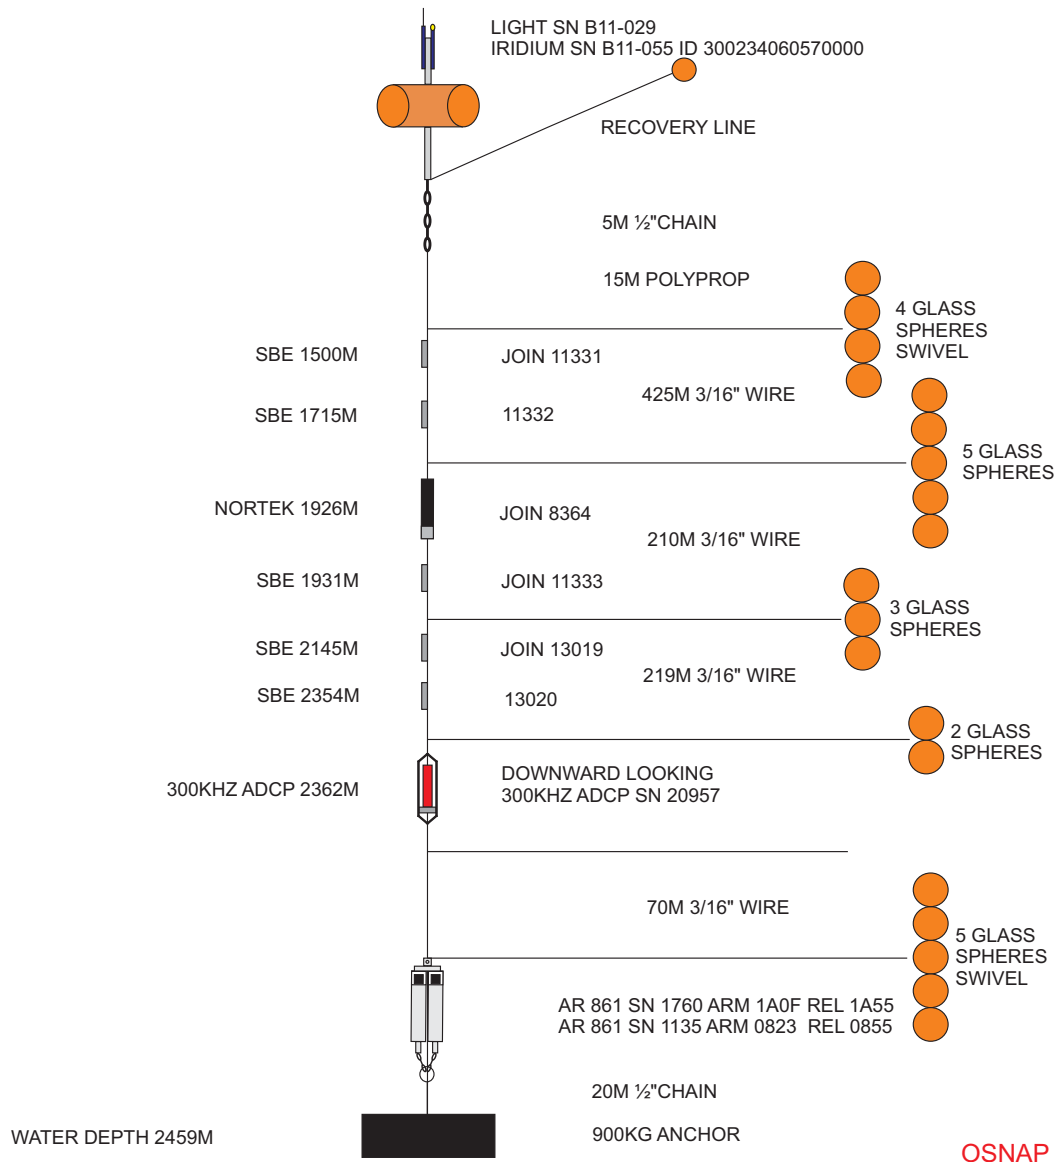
LIGHT SN B11-029
IRIDIUM SN B11-055 ID 300234060570000

RECOVERY LINE

5M ½"CHAIN

15M POLYPROP

4 GLASS SPHERES SWIVEL

SBE 1500M

JOIN 11331

425M 3/16" WIRE

SBE 1715M

11332

5 GLASS SPHERES

NORTEK 1926M

JOIN 8364

210M 3/16" WIRE

SBE 1931M

JOIN 11333

3 GLASS SPHERES

SBE 2145M

JOIN 13019

219M 3/16" WIRE

SBE 2354M

13020

2 GLASS SPHERES

300KHZ ADCP 2362M

DOWNWARD LOOKING
300KHZ ADCP SN 20957

70M 3/16" WIRE

5 GLASS SPHERES SWIVEL

AR 861 SN 1760 ARM 1A0F REL 1A55
AR 861 SN 1135 ARM 0823 REL 0855

20M ½"CHAIN

WATER DEPTH 2459M

900KG ANCHOR

OSNAP